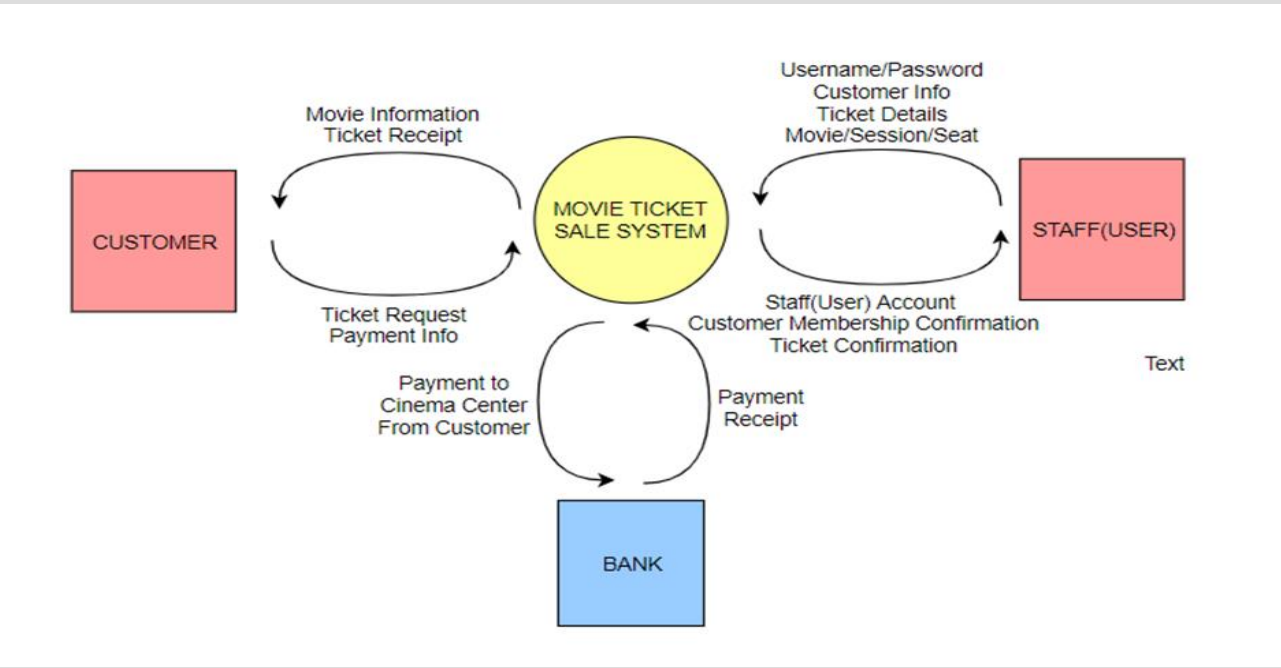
Movie Information
Ticket Receipt

Username/Password
Customer Info
Ticket Details
Movie/Session/Seat

CUSTOMER

MOVIE TICKET SALE SYSTEM

STAFF(USER)

Ticket Request
Payment Info

Staff(User) Account
Customer Membership Confirmation
Ticket Confirmation

Text

Payment to
Cinema Center
From Customer

Payment
Receipt

BANK